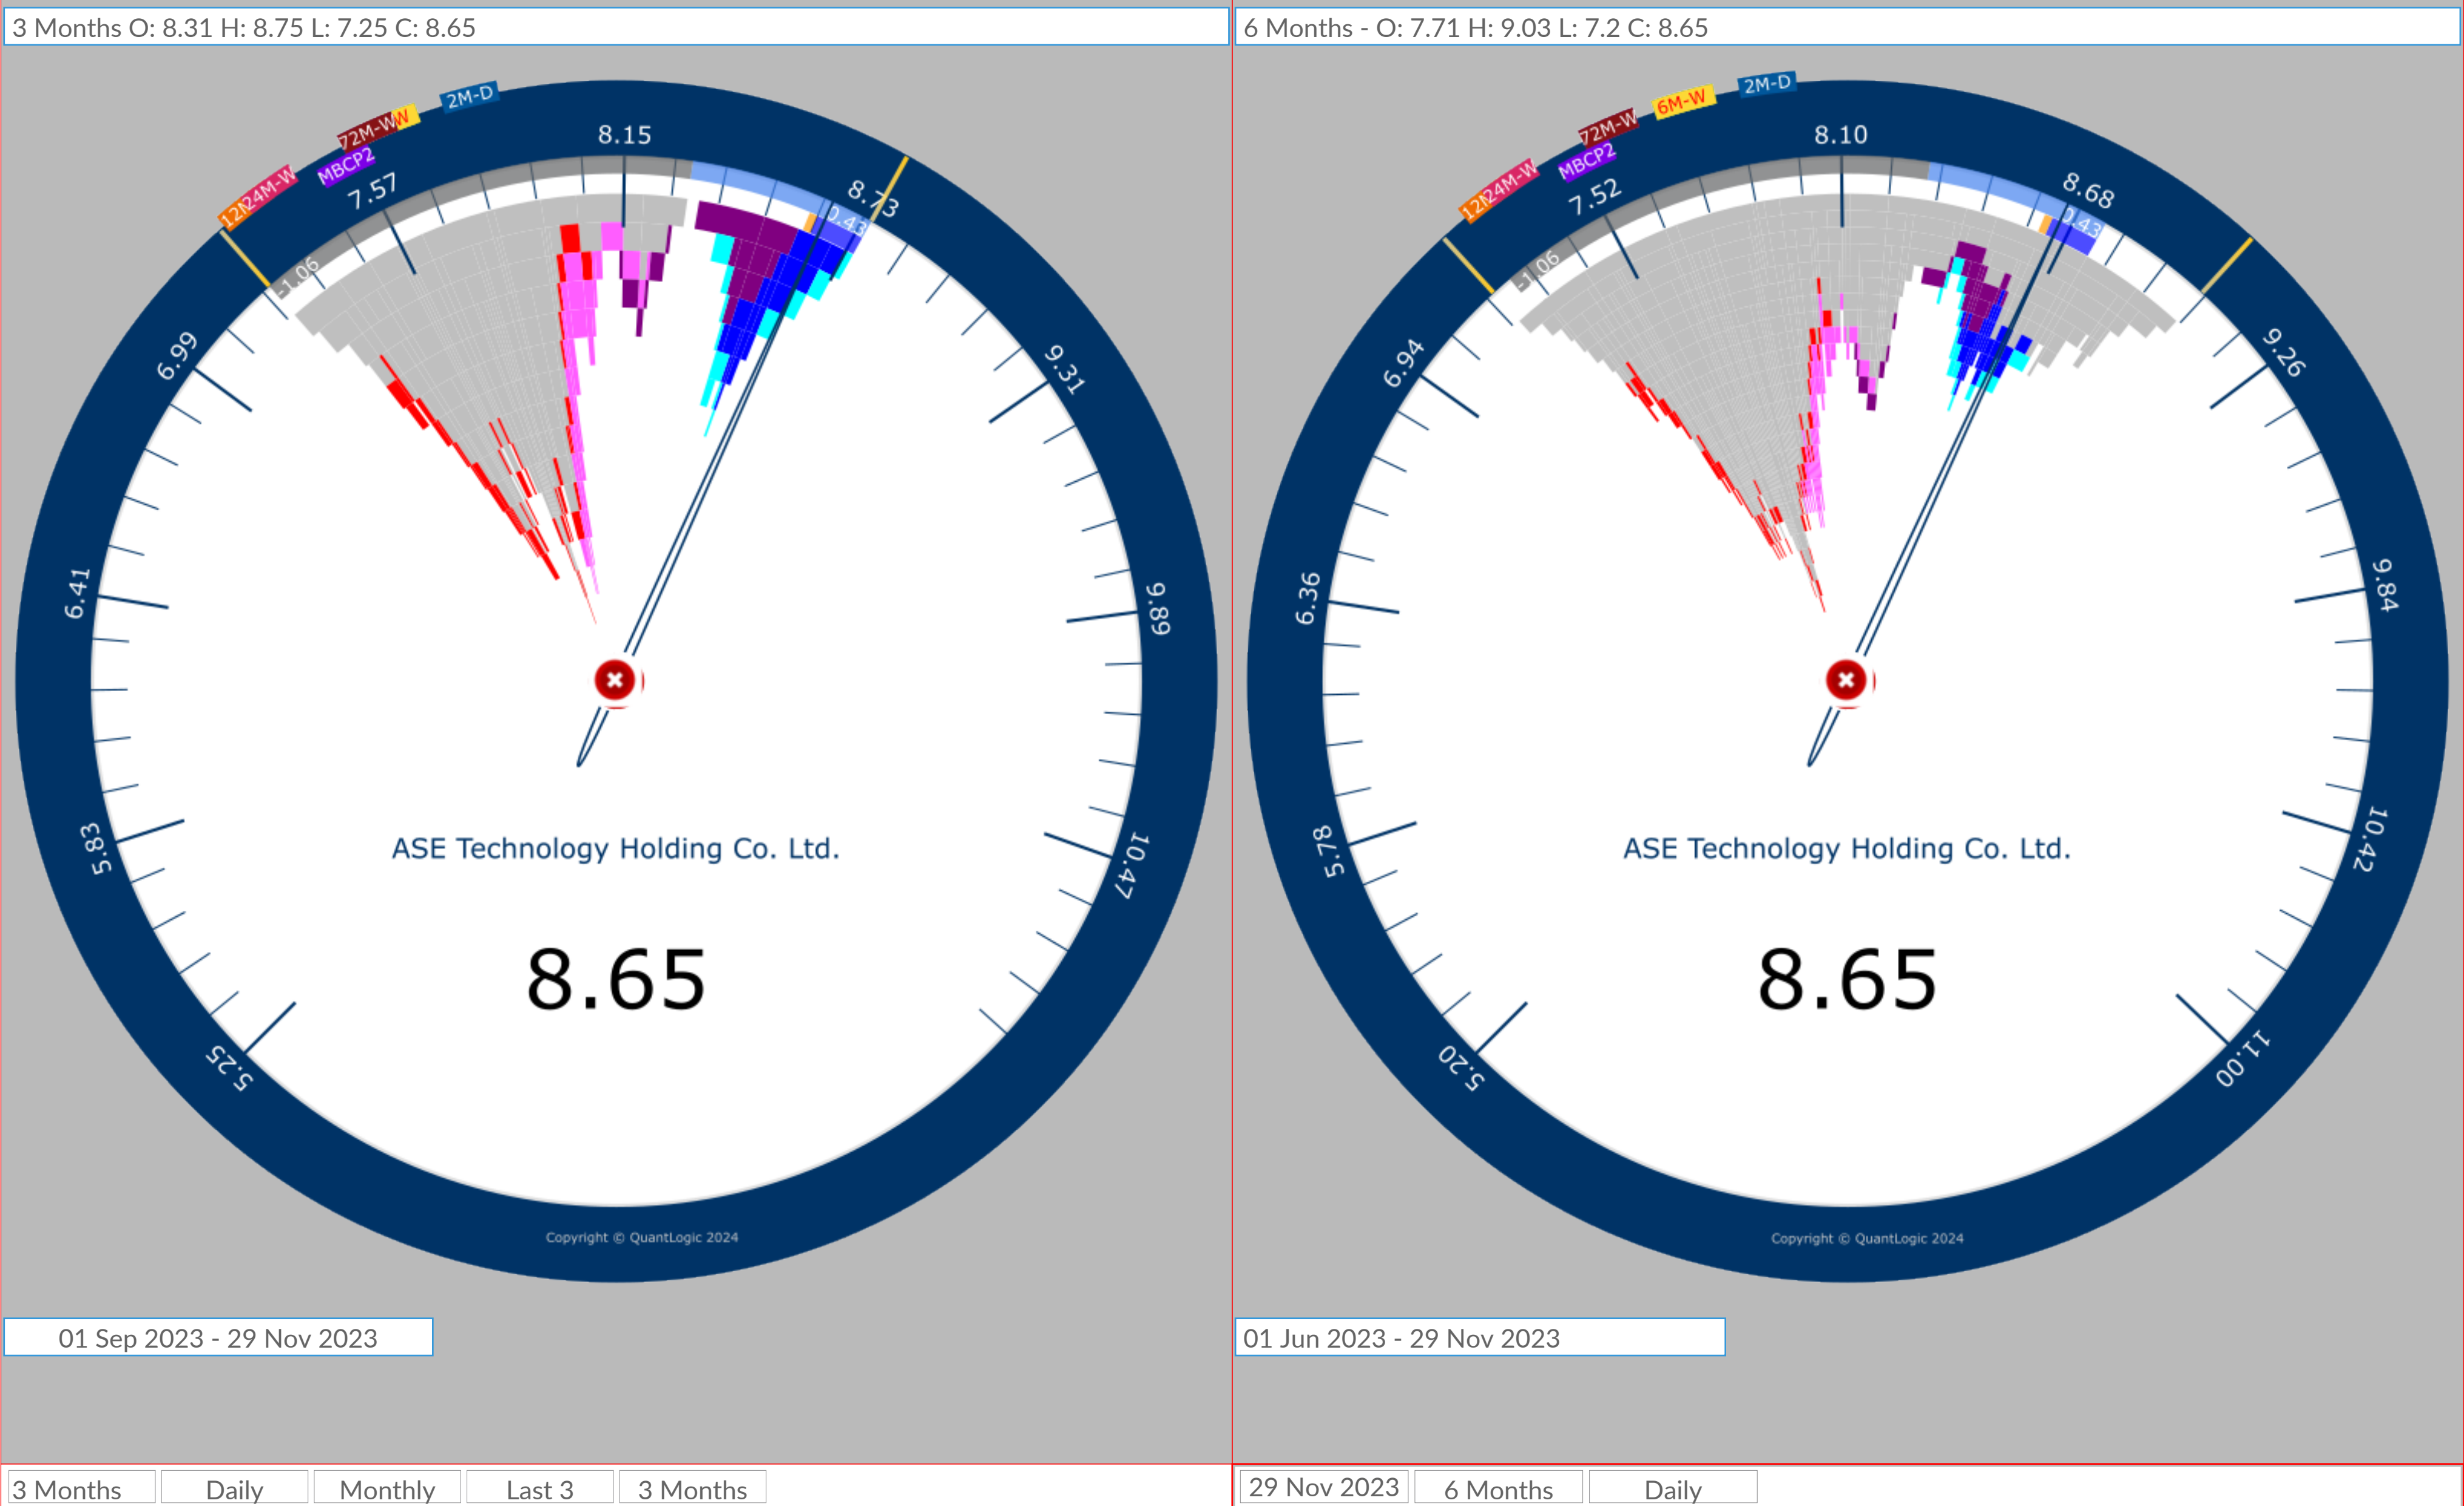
3 Months O: 8.31 H: 8.75 L: 7.25 C: 8.65

2M-D
72M-WW
MBCP2
1224M-W
8.15
7.57
8.73
0.43
-1.06
6.99
6.41
5.83
5.25
9.31
9.89
10.47

ASE Technology Holding Co. Ltd.

8.65

Copyright © QuantLogic 2024

01 Sep 2023 - 29 Nov 2023

3 Months | Daily | Monthly | Last 3 | 3 Months

6 Months - O: 7.71 H: 9.03 L: 7.2 C: 8.65

2M-D
6M-W
72M-W
MBCP2
1224M-W
8.10
7.52
8.68
0.43
-1.06
6.94
6.36
5.78
5.20
9.26
9.84
10.42
11.00

ASE Technology Holding Co. Ltd.

8.65

Copyright © QuantLogic 2024

01 Jun 2023 - 29 Nov 2023

29 Nov 2023 | 6 Months | Daily